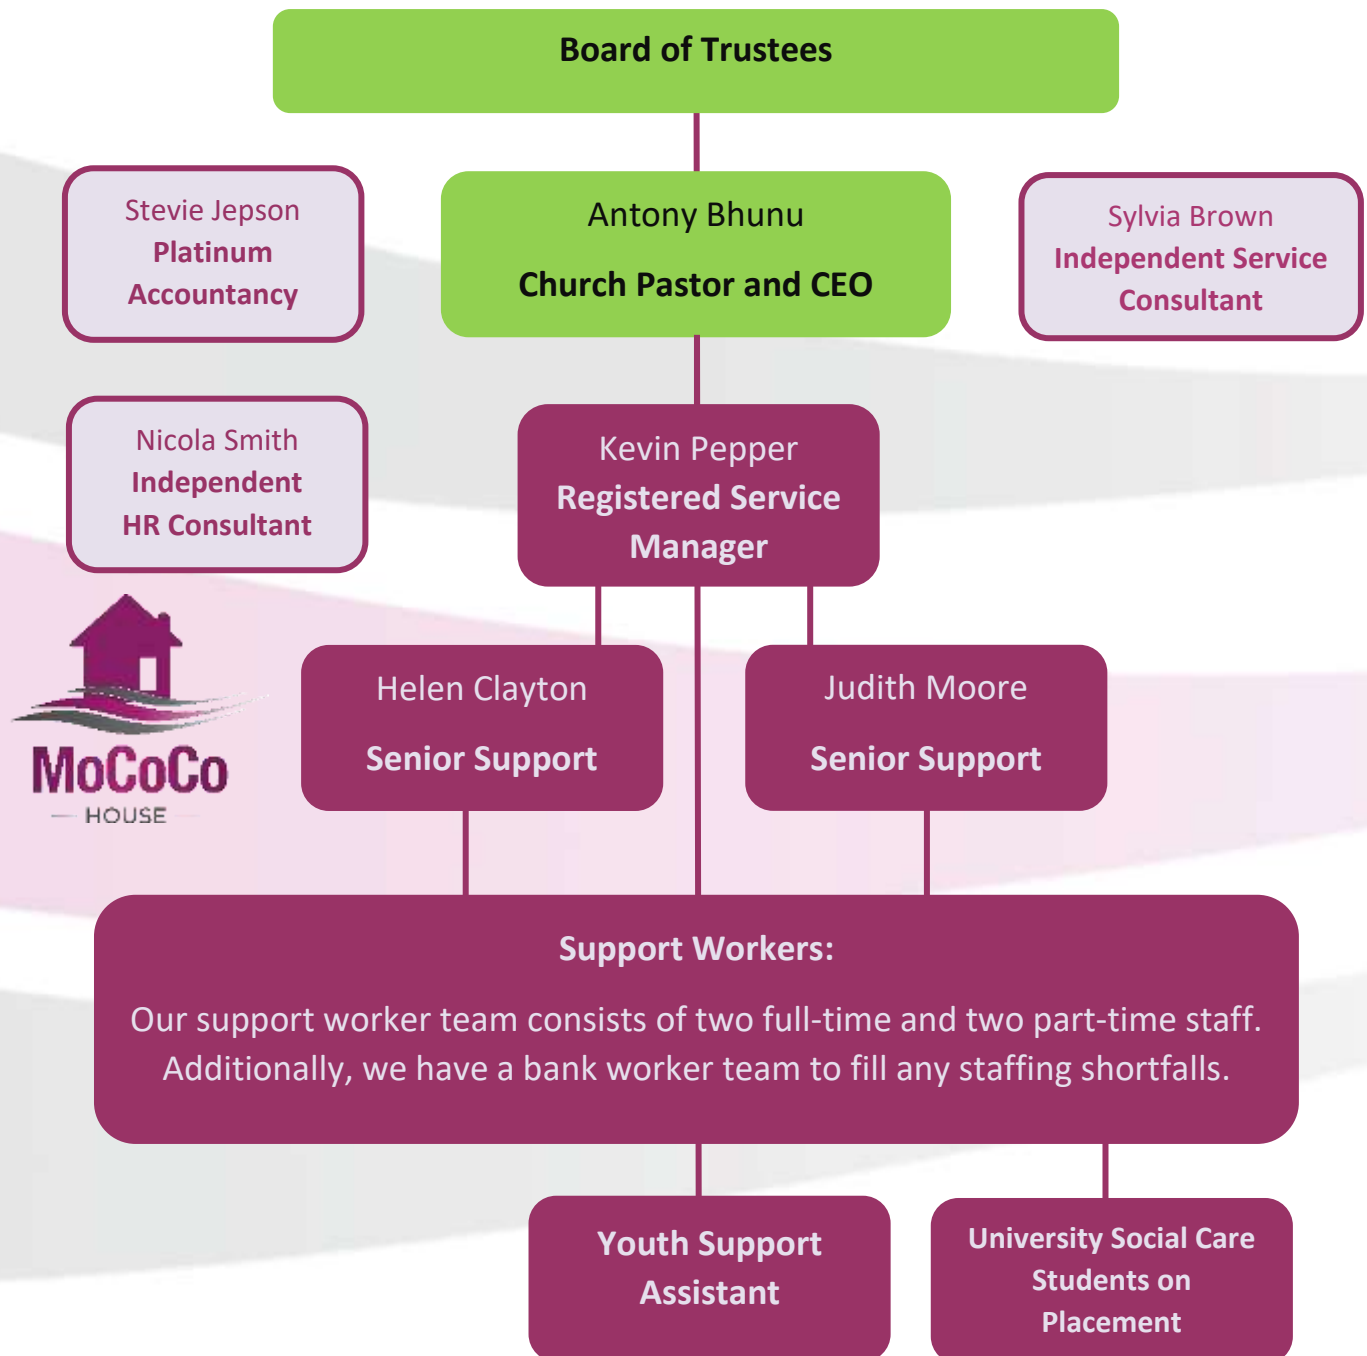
Board of Trustees

Stevie Jepson
Platinum Accountancy

Antony Bhunu
Church Pastor and CEO

Sylvia Brown
Independent Service Consultant

Nicola Smith
Independent HR Consultant

Kevin Pepper
Registered Service Manager

MoCoCo
HOUSE

Helen Clayton
Senior Support

Judith Moore
Senior Support

Support Workers:

Our support worker team consists of two full-time and two part-time staff. Additionally, we have a bank worker team to fill any staffing shortfalls.

Youth Support Assistant

University Social Care Students on Placement